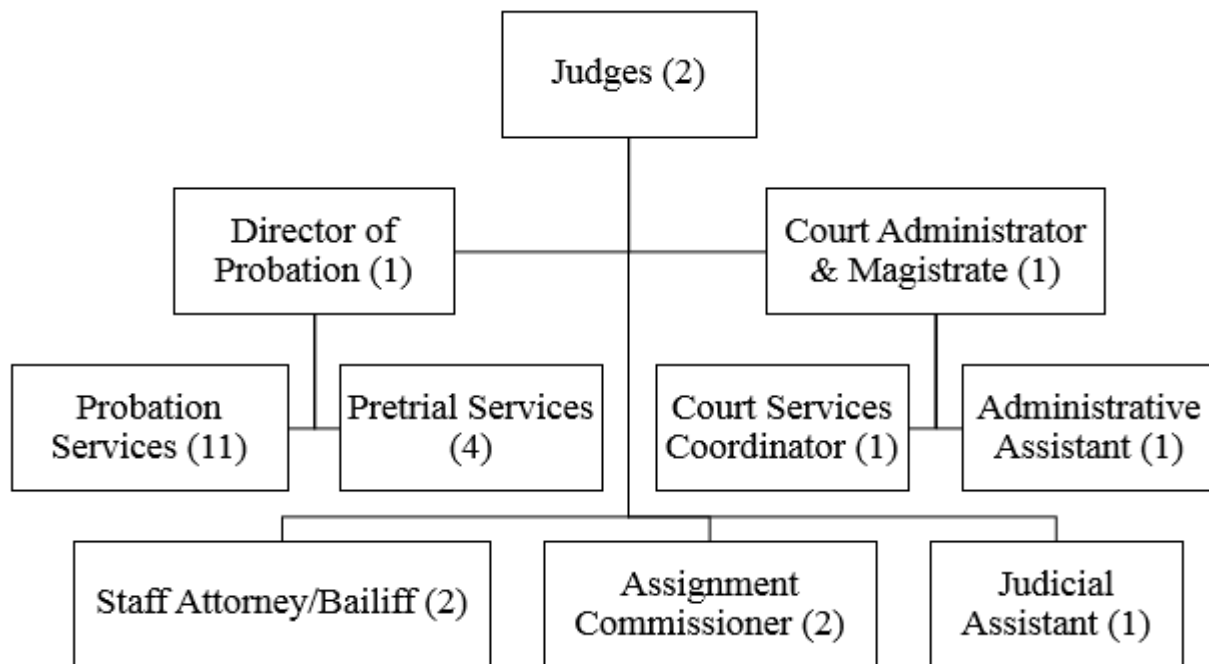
Judges (2)

Director of Probation (1)

Court Administrator & Magistrate (1)

Probation Services (11)

Pretrial Services (4)

Court Services Coordinator (1)

Administrative Assistant (1)

Staff Attorney/Bailiff (2)

Assignment Commissioner (2)

Judicial Assistant (1)